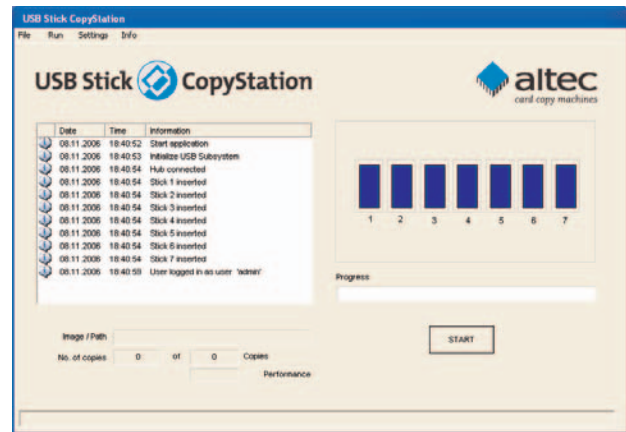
USB Stick CopyStation

File Run Settings Info

USB Stick CopyStation

altec
card copy machines

| | Date | Time | Information |
|---|---|---|---|
| | 08.11.2006 | 18:40:52 | Start application |
| | 08.11.2006 | 18:40:53 | Initialize USB Subsystem |
| | 08.11.2006 | 18:40:54 | Hub connected |
| | 08.11.2006 | 18:40:54 | Stick 1 inserted |
| | 08.11.2006 | 18:40:54 | Stick 2 inserted |
| | 08.11.2006 | 18:40:54 | Stick 3 inserted |
| | 08.11.2006 | 18:40:54 | Stick 4 inserted |
| | 08.11.2006 | 18:40:54 | Stick 5 inserted |
| | 08.11.2006 | 18:40:54 | Stick 6 inserted |
| | 08.11.2006 | 18:40:54 | Stick 7 inserted |
| | 08.11.2006 | 18:40:59 | User logged in as user 'admin' |

1 2 3 4 5 6 7

Progress

Image / Path

No. of copies 0 of 0 Copies

Performance

START